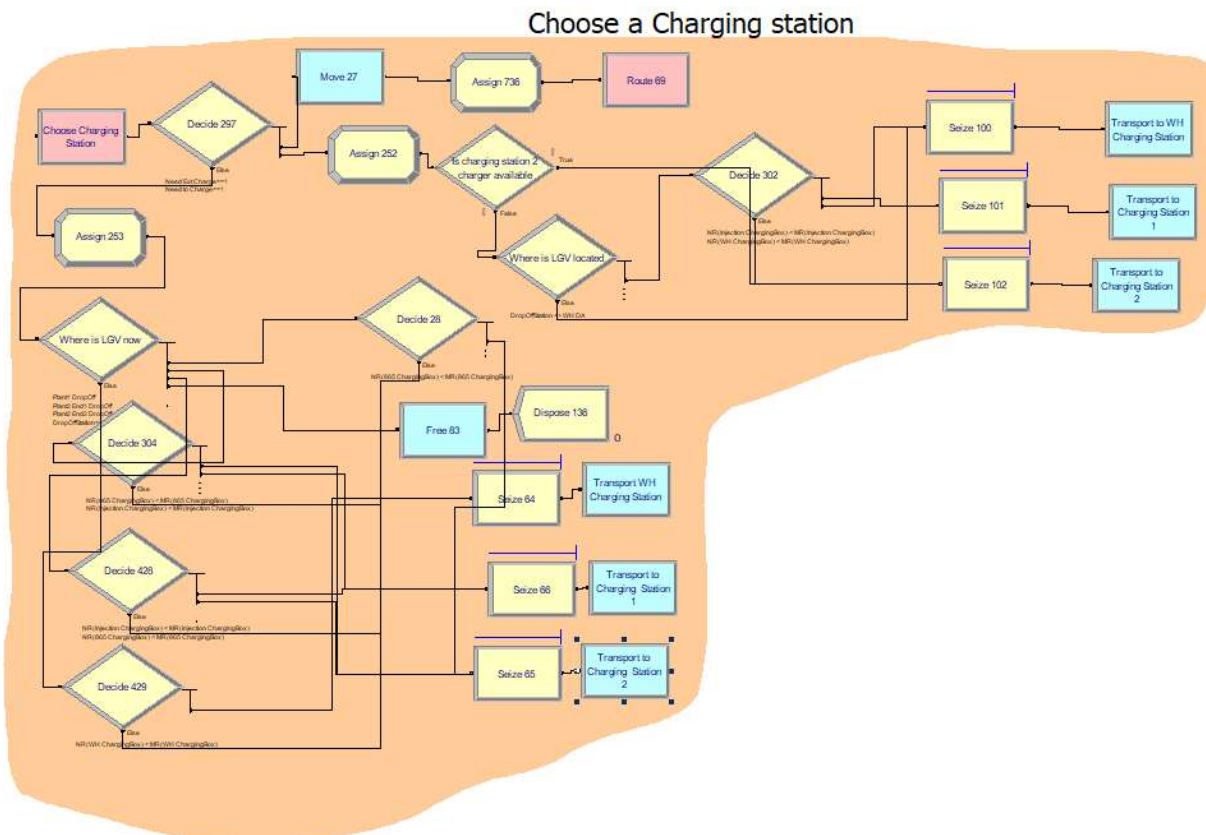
Choose a Charging station

Choose Charging Station

Decide 297

Else

NeedExtCharge==1
NeedtoCharge==1

Move 27

Assign 736

Route 69

Assign 252

Is charging station 2 charger available

True

False

Decide 302

Else

NR(Injection ChargingBox) < MR(Injection ChargingBox)
NR(WH ChargingBox) < MR(WH ChargingBox)

Seize 100

Transport to WH Charging Station

Seize 101

Transport to Charging Station 1

Seize 102

Transport to Charging Station 2

Where is LGV located

Else

DropOffStation == WH DA

Assign 253

Where is LGV now

Else

Plant1 DropOff
Plant2 End1 DropOff
Plant2 End2 DropOff
DropOffStation==

Decide 26

Else

NR(865 ChargingBox) < MR(865 ChargingBox)

Free 83

Dispose 136

0

Decide 304

Else

NR(865 ChargingBox) < MR(865 ChargingBox)
NR(Injection ChargingBox) < MR(Injection ChargingBox)

Seize 64

Transport WH Charging Station

Decide 428

Else

NR(Injection ChargingBox) < MR(Injection ChargingBox)
NR(865 ChargingBox) < MR(865 ChargingBox)

Seize 66

Transport to Charging Station 1

Decide 429

Else

NR(WH ChargingBox) < MR(WH ChargingBox)

Seize 65

Transport to Charging Station 2